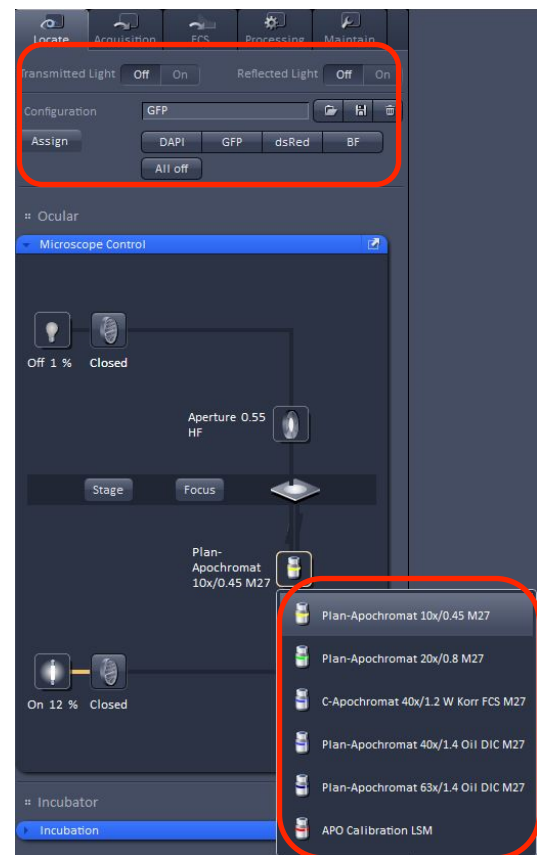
Locate Acquisition FCS Processing Maintain

Transmitted Light Off On Reflected Light Off On

Configuration GFP

Assign DAPI GFP dsRed BF

All off

Ocular

Microscope Control

Off 1 % Closed

Aperture 0.55 HF

Stage Focus

Plan-Apochromat 10x/0.45 M27

On 12 % Closed

Plan-Apochromat 10x/0.45 M27

Plan-Apochromat 20x/0.8 M27

C-Apochromat 40x/1.2 W Korr FCS M27

Plan-Apochromat 40x/1.4 Oil DIC M27

Plan-Apochromat 63x/1.4 Oil DIC M27

APO Calibration LSM

Incubator

Incubation